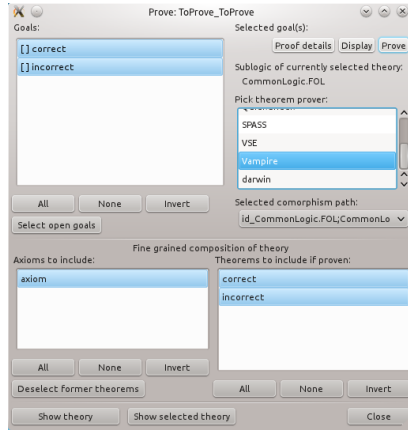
Prove: ToProve_ToProve

Goals:

[] correct
[] incorrect

All None Invert

Select open goals

Selected goal(s):

Proof details Display Prove

Sublogic of currently selected theory:
CommonLogic.FOL

Pick theorem prover:

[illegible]
SPASS
VSE
Vampire
darwin

Selected comorphism path:
id_CommonLogic.FOL;CommonLo

Fine grained composition of theory

Axioms to include:

axiom

All None Invert

Deselect former theorems

Theorems to include if proven:

correct
incorrect

All None Invert

Show theory Show selected theory Close